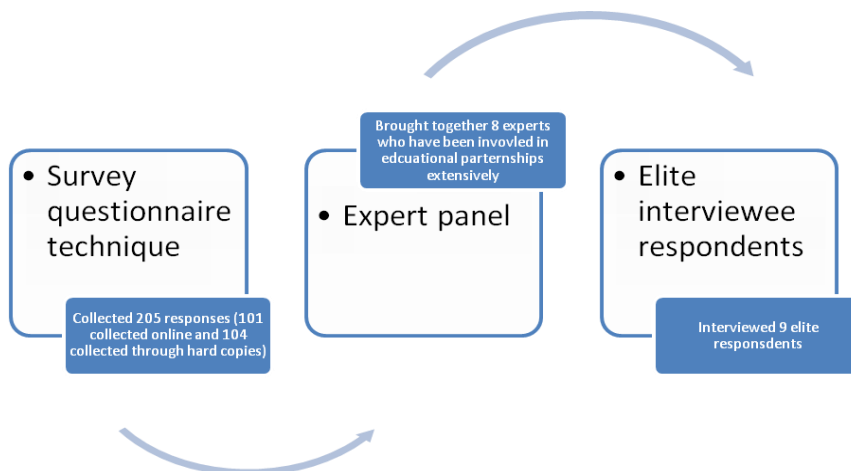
• Survey questionnaire technique

Collected 205 responses (101 collected online and 104 collected through hard copies)

Brought together 8 experts who have been invovled in edcuational parternships extensively

• Expert panel

• Elite interviewee respondents

Interviewed 9 elite responsdents